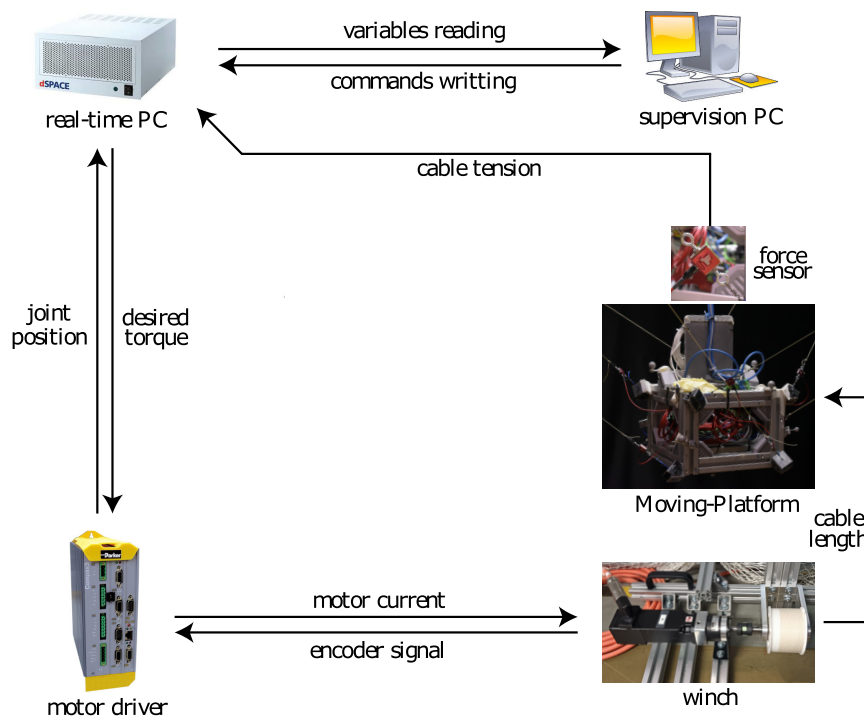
dSPACE

real-time PC

variables reading

commands writting

supervision PC

cable tension

force sensor

joint position

desired torque

Moving-Platform

cable length

Parker

motor driver

motor current

encoder signal

winch